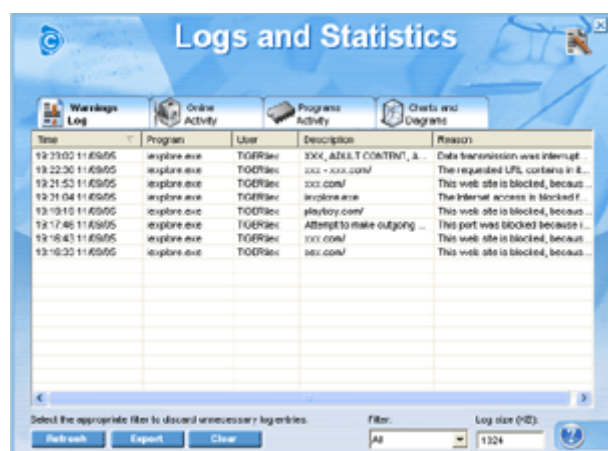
Logs and Statistics

Warnings Log | Online Activity | Programs Activity | Charts and Diagrams

| Time | Program | User | Description | Reason |
|---|---|---|---|---|
| 19:23:02 11/09/05 | iexplore.exe | TIGERtex | XXX, ADULT CONTENT, A... | Data transmission was interrupt... |
| 19:22:30 11/09/05 | iexplore.exe | TIGERtex | xxx - xxx.com/ | The requested URL contains in it... |
| 19:21:53 11/09/05 | iexplore.exe | TIGERtex | xxx.com/ | This web site is blocked, becaus... |
| 19:21:04 11/09/05 | iexplore.exe | TIGERtex | iexplore.exe | The Internet access is blocked f... |
| 19:19:10 11/09/05 | iexplore.exe | TIGERtex | playboy.com/ | This web site is blocked, becaus... |
| 19:17:46 11/09/05 | iexplore.exe | TIGERtex | Attempt to make outgoing ... | This port was blocked because i... |
| 19:16:43 11/09/05 | iexplore.exe | TIGERtex | xxx.com/ | This web site is blocked, becaus... |
| 19:16:30 11/09/05 | iexplore.exe | TIGERtex | sex.com/ | This web site is blocked, becaus... |

Select the appropriate filter to discard unnecessary log entries.

Filter: All

Log size (KB): 1324

Refresh Export Clear